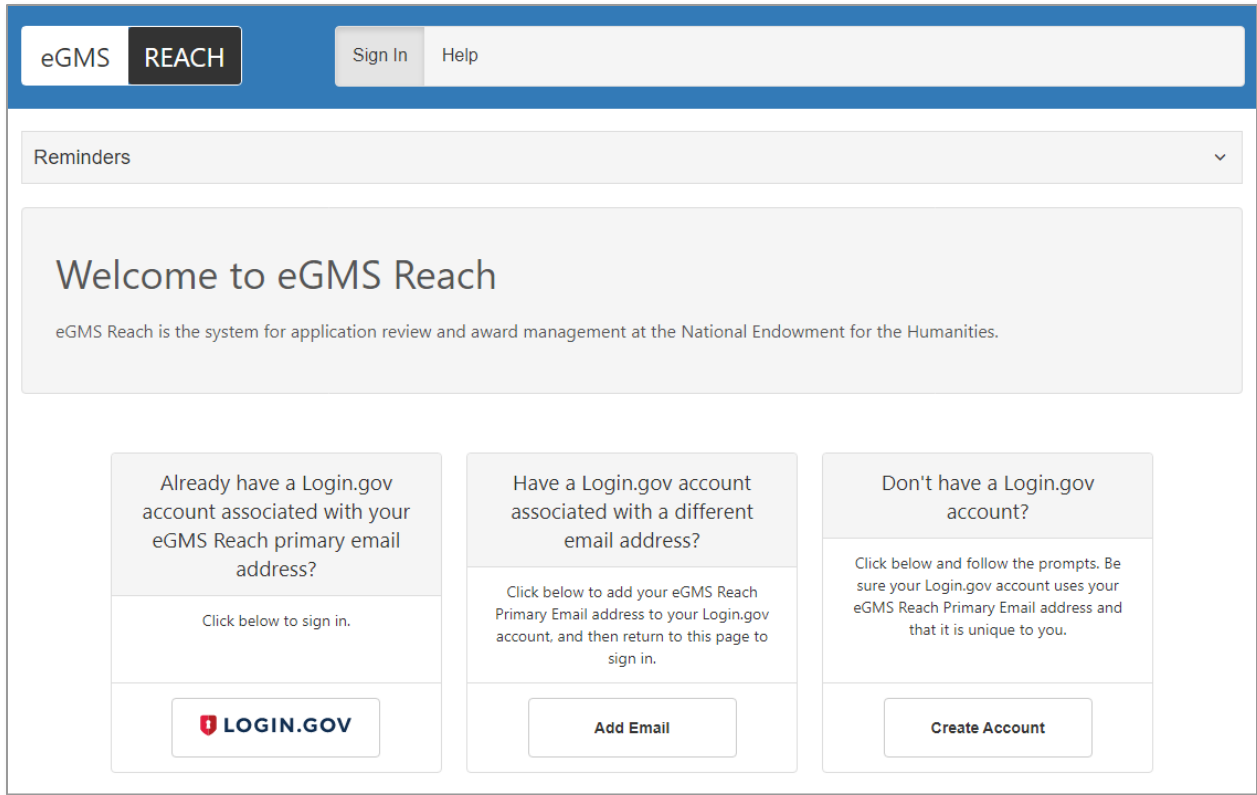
eGMS REACH

Sign In Help

Reminders

Welcome to eGMS Reach

eGMS Reach is the system for application review and award management at the National Endowment for the Humanities.

Already have a Login.gov account associated with your eGMS Reach primary email address?

Click below to sign in.

LOGIN.GOV

Have a Login.gov account associated with a different email address?

Click below to add your eGMS Reach Primary Email address to your Login.gov account, and then return to this page to sign in.

Add Email

Don't have a Login.gov account?

Click below and follow the prompts. Be sure your Login.gov account uses your eGMS Reach Primary Email address and that it is unique to you.

Create Account